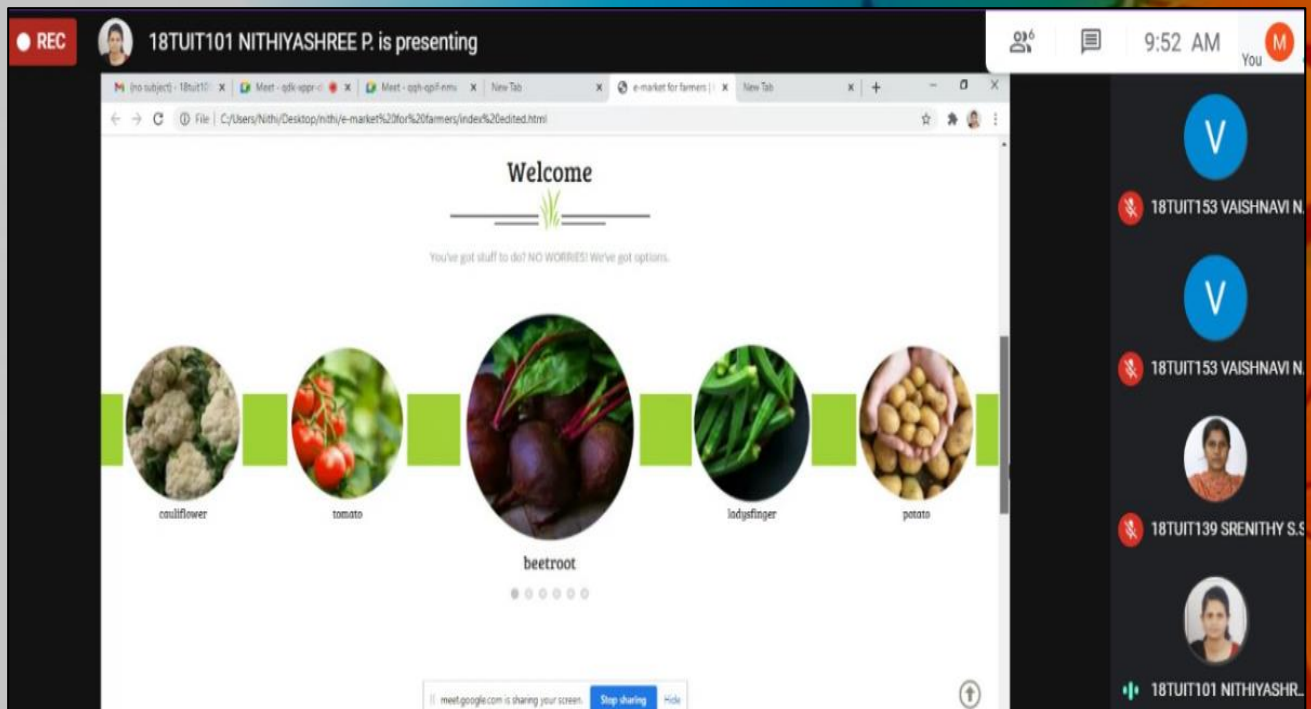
REC

18TUIT101 NITHIYASHREE P. is presenting

6

9:52 AM

M

You

(no subject) - 18tuit10 | Meet - qdk-xppr-c | Meet - qgh-opjf-nmu | New Tab | e-market for farmers | New Tab

File | C:/Users/Nithi/Desktop/nithi/e-market%20for%20farmers/index%20edited.html

Welcome

You've got stuff to do? NO WORRIES! We've got options.

cauliflower

tomato

beetroot

ladysfinger

potato

meet.google.com is sharing your screen. Stop sharing Hide

V

18TUIT153 VAISHNAVI N.

V

18TUIT153 VAISHNAVI N.

18TUIT139 SRENITHY S.S

18TUIT101 NITHIYASHR...